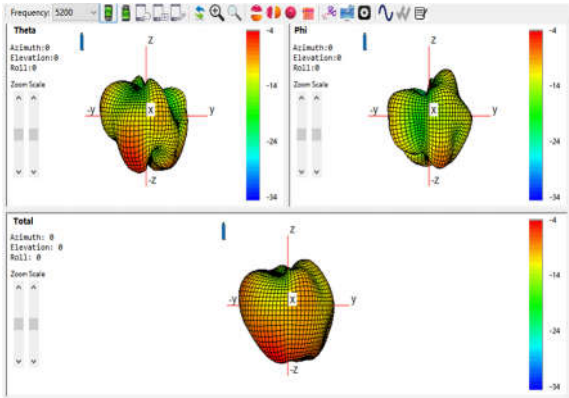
Frequency: 5200

Theta
Azimuth:0
Elevation:0
Roll:0
Zoom Scale
z
-y
x
y
-z
-4
-14
-24
-34

Phi
Azimuth:0
Elevation:0
Roll:0
Zoom Scale
z
-y
x
y
-z
-4
-14
-24
-34

Total
Azimuth: 0
Elevation: 0
Roll: 0
Zoom Scale
z
-y
x
y
-z
-4
-14
-24
-34